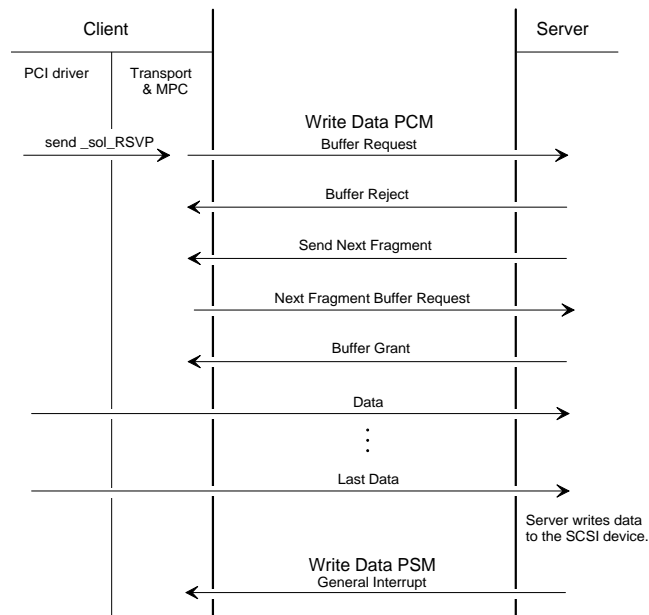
Client

Server

PCI driver

Transport & MPC

Write Data PCM

send _sol_RSVP

Buffer Request

Buffer Reject

Send Next Fragment

Next Fragment Buffer Request

Buffer Grant

Data

⋮

Last Data

Server writes data to the SCSI device.

Write Data PSM

General Interrupt